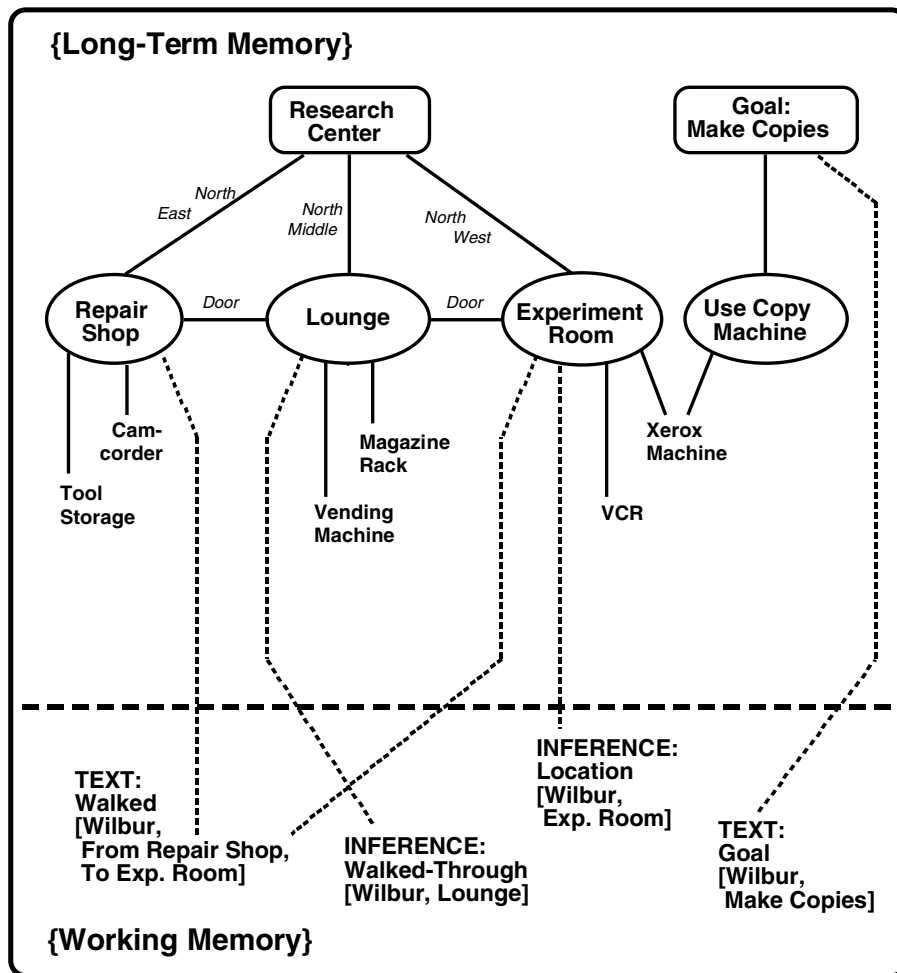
{Long-Term Memory}

Research Center

Goal: Make Copies

North East

North Middle

North West

Repair Shop

Door

Lounge

Door

Experiment Room

Use Copy Machine

Cam-corder

Tool Storage

Magazine Rack

Vending Machine

Xerox Machine

VCR

INFERENCE: Location [Wilbur, Exp. Room]

TEXT: Walked [Wilbur, From Repair Shop, To Exp. Room]

INFERENCE: Walked-Through [Wilbur, Lounge]

TEXT: Goal [Wilbur, Make Copies]

{Working Memory}